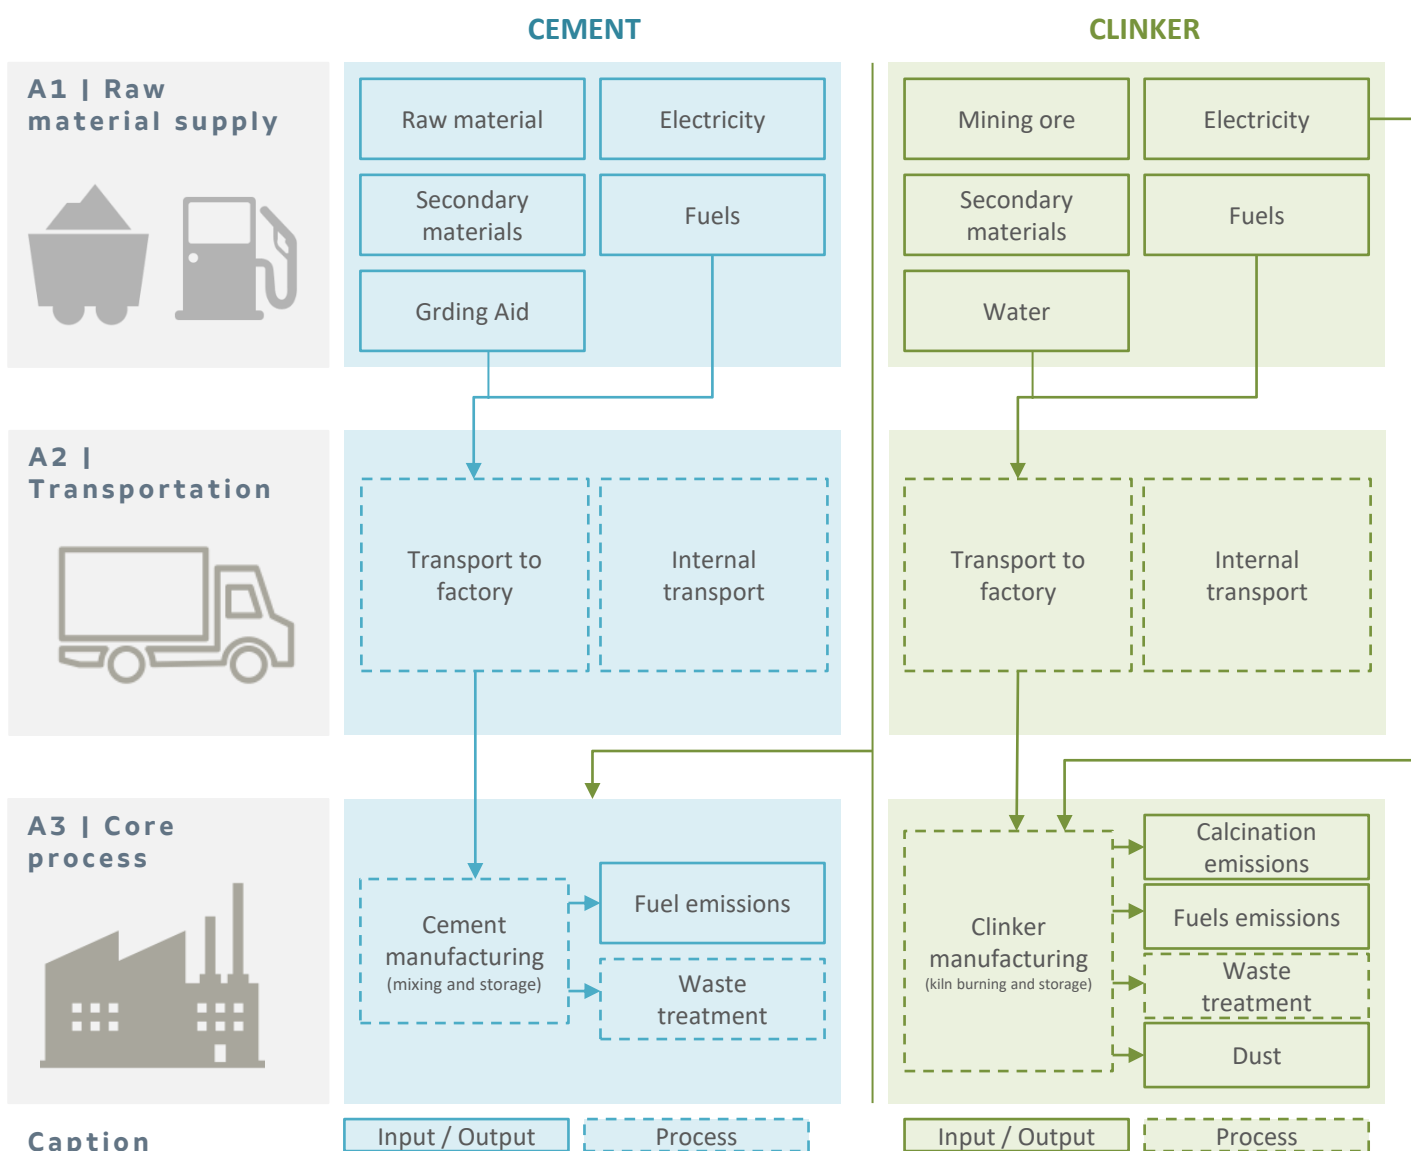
CEMENT

CLINKER

A1 | Raw material supply

Raw material

Electricity

Secondary materials

Fuels

Grding Aid

Mining ore

Electricity

Secondary materials

Fuels

Water

A2 | Transportation

Transport to factory

Internal transport

Transport to factory

Internal transport

A3 | Core process

Cement manufacturing (mixing and storage)

Fuel emissions

Waste treatment

Clinker manufacturing (kiln burning and storage)

Calcination emissions

Fuels emissions

Waste treatment

Dust

Caption

Input / Output

Process

Input / Output

Process